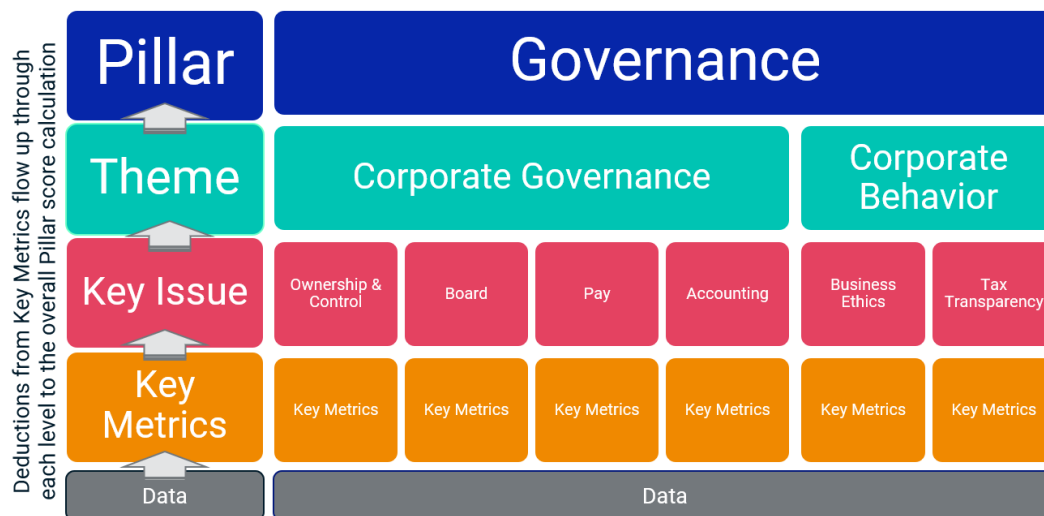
Deductions from Key Metrics flow up through each level to the overall Pillar score calculation

Pillar

Governance

Theme

Corporate Governance

Corporate Behavior

Key Issue

Ownership & Control

Board

Pay

Accounting

Business Ethics

Tax Transparency

Key Metrics

Key Metrics

Key Metrics

Key Metrics

Key Metrics

Key Metrics

Key Metrics

Data

Data